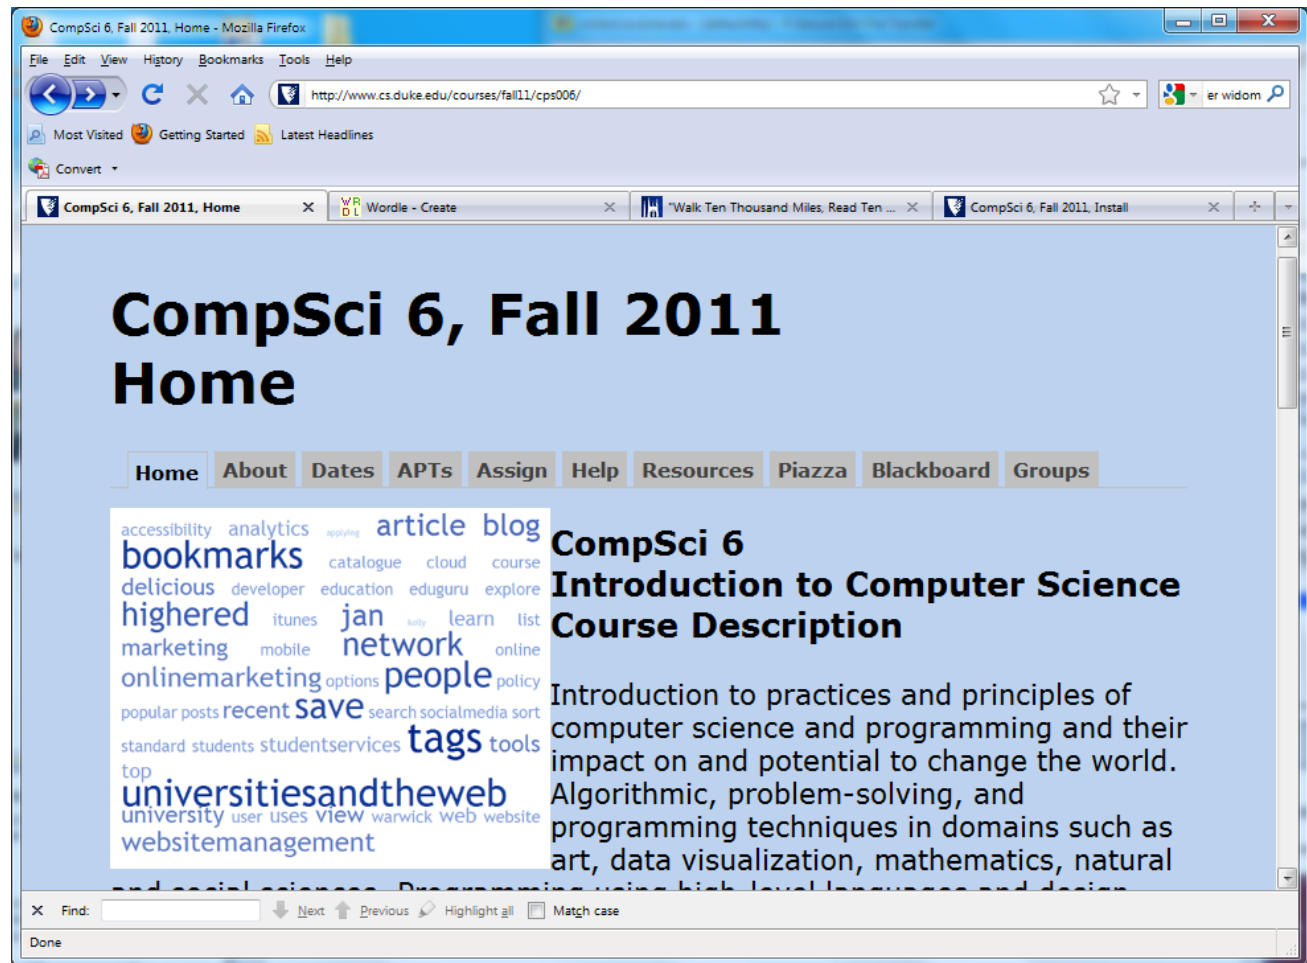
CompSci 6, Fall 2011, Home - Mozilla Firefox

File Edit View History Bookmarks Tools Help

http://www.cs.duke.edu/courses/fall11/cps006/

er widom

Most Visited Getting Started Latest Headlines

Convert

CompSci 6, Fall 2011, Home | Wordle - Create | "Walk Ten Thousand Miles, Read Ten ... | CompSci 6, Fall 2011, Install

CompSci 6, Fall 2011 Home

Home About Dates APTs Assign Help Resources Piazza Blackboard Groups

accessibility analytics applying article blog bookmarks catalogue cloud course delicious developer education eduguru explore highered itunes jan kelly learn list marketing mobile network online onlinemarketing options people policy popular posts recent save search socialmedia sort standard students studentservices tags tools top universitiesandtheweb university user uses view warwick web website websitemanagement

CompSci 6
Introduction to Computer Science
Course Description

Introduction to practices and principles of computer science and programming and their impact on and potential to change the world. Algorithmic, problem-solving, and programming techniques in domains such as art, data visualization, mathematics, natural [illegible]

Find: Next Previous Highlight all Match case

Done